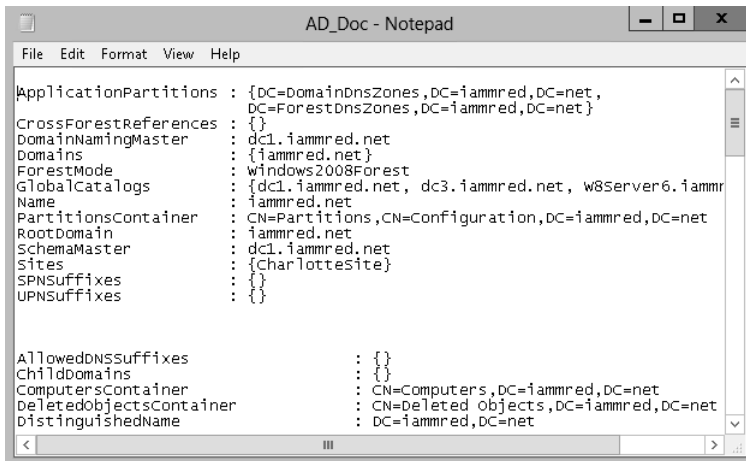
AD_Doc - Notepad

File Edit Format View Help

ApplicationPartitions : {DC=DomainDnsZones,DC=iammred,DC=net, DC=ForestDnsZones,DC=iammred,DC=net}
CrossForestReferences : {}
DomainNamingMaster : dc1.iammred.net
Domains : {iammred.net}
ForestMode : Windows2008Forest
GlobalCatalogs : {dc1.iammred.net, dc3.iammred.net, W8Server6.iammr
Name : iammred.net
PartitionsContainer : CN=Partitions,CN=Configuration,DC=iammred,DC=net
RootDomain : iammred.net
SchemaMaster : dc1.iammred.net
Sites : {CharlotteSite}
SPNSuffixes : {}
UPNSuffixes : {}

AllowedDNSSuffixes : {}
ChildDomains : {}
ComputersContainer : CN=Computers,DC=iammred,DC=net
DeletedObjectsContainer : CN=Deleted Objects,DC=iammred,DC=net
DistinguishedName : DC=iammred,DC=net